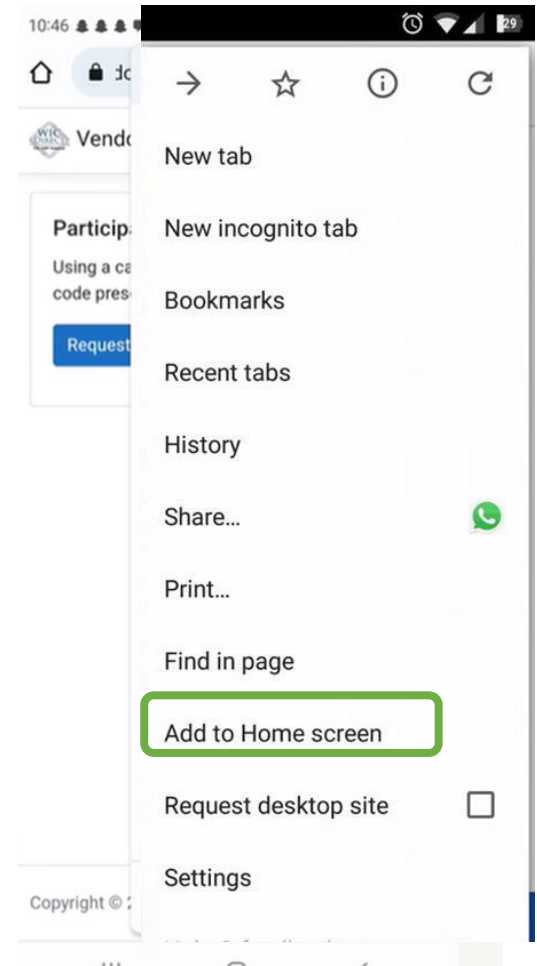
10:46

29

dc

WIC

Vendo

Particip

Using a ca code pres

Request

Copyright © 2

New tab

New incognito tab

Bookmarks

Recent tabs

History

Share...

Print...

Find in page

Add to Home screen

Request desktop site

Settings

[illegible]